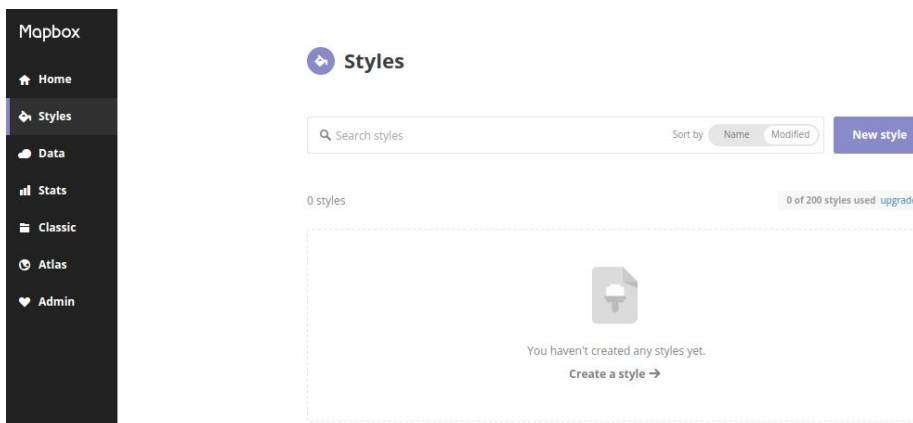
Mapbox

Home

Styles

Data

Stats

Classic

Atlas

Admin

Styles

Search styles

Sort by Name Modified

New style

0 styles

0 of 200 styles used upgrad

You haven't created any styles yet.

Create a style →